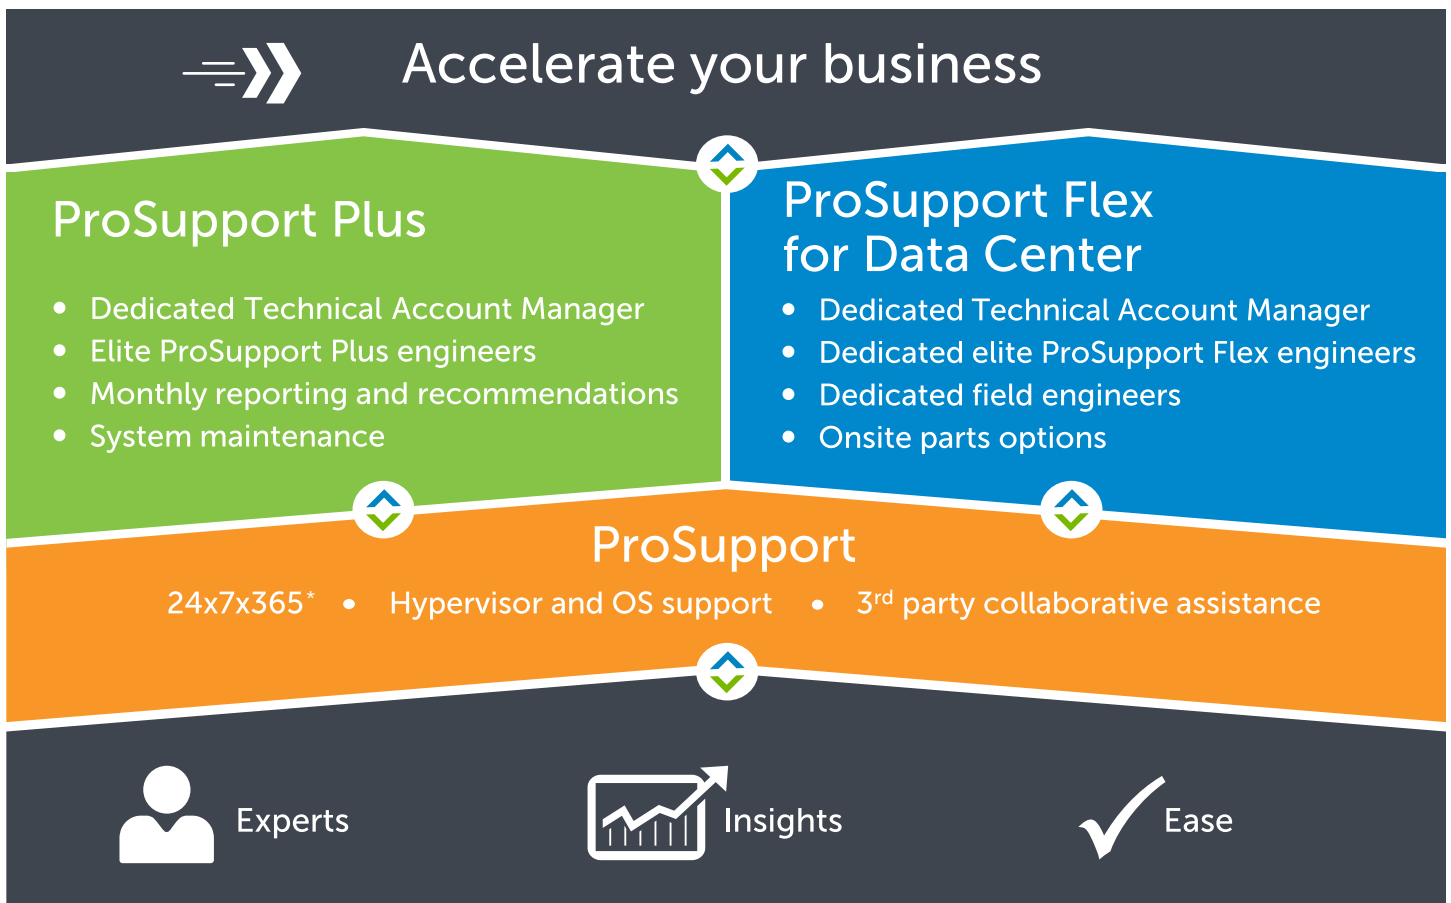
Accelerate your business

ProSupport Plus

- Dedicated Technical Account Manager
- Elite ProSupport Plus engineers
- Monthly reporting and recommendations
- System maintenance

ProSupport Flex for Data Center

- Dedicated Technical Account Manager
- Dedicated elite ProSupport Flex engineers
- Dedicated field engineers
- Onsite parts options

ProSupport

24x7x365* • Hypervisor and OS support • 3$^{rd}$ party collaborative assistance

Experts

Insights

Ease